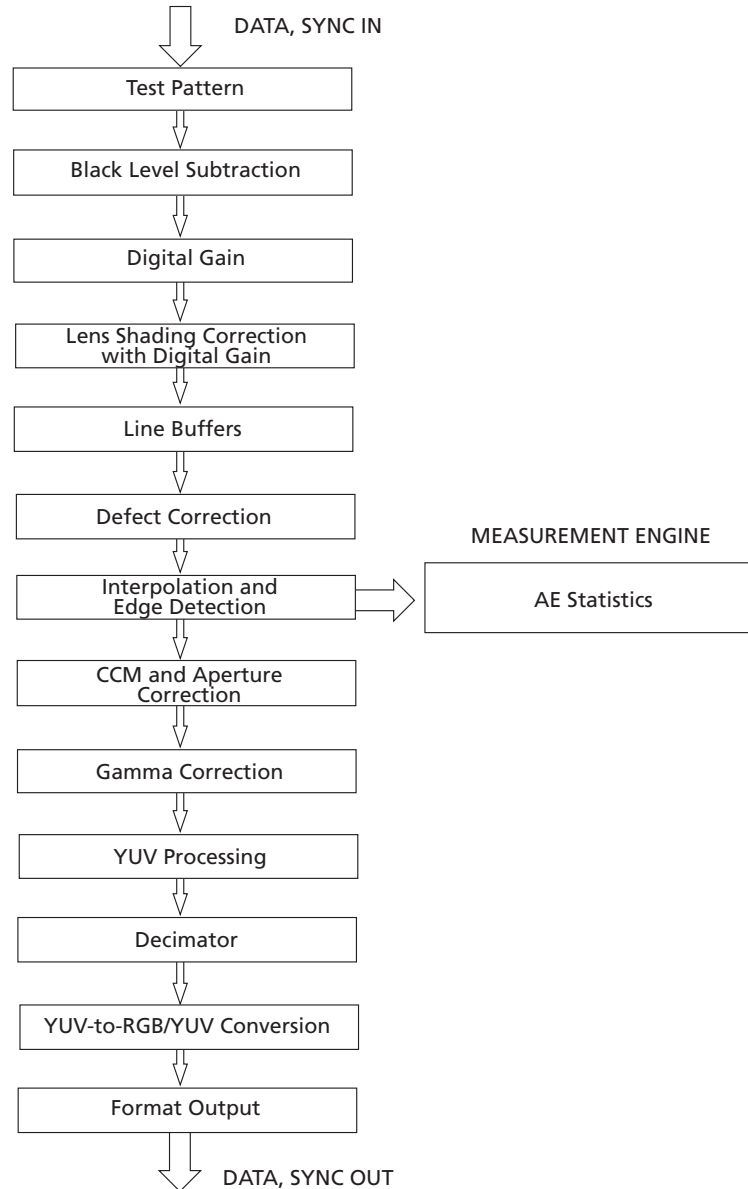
DATA, SYNC IN

Test Pattern

Black Level Subtraction

Digital Gain

Lens Shading Correction with Digital Gain

Line Buffers

Defect Correction

MEASUREMENT ENGINE

Interpolation and Edge Detection

AE Statistics

CCM and Aperture Correction

Gamma Correction

YUV Processing

Decimator

YUV-to-RGB/YUV Conversion

Format Output

DATA, SYNC OUT